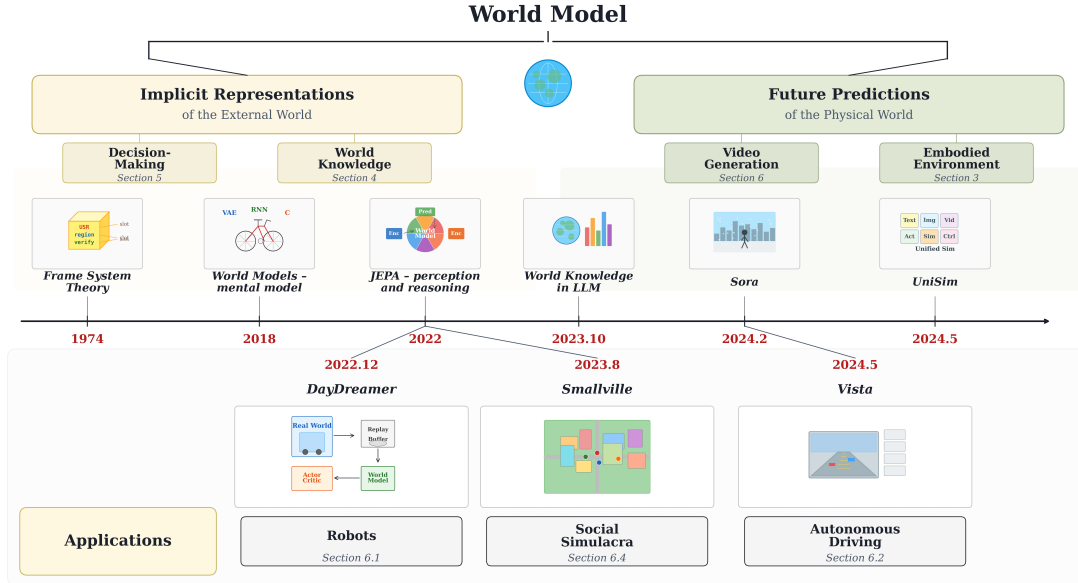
World Model

Implicit Representations
of the External World

Future Predictions
of the Physical World

Decision-Making
Section 5

World Knowledge
Section 4

Video Generation
Section 6

Embodied Environment
Section 3

USR
region
verify
slot
slot

VAE RNN C

Pred
Enc
World Model
Enc

Text Img Vid
Act Sim Ctrl
Unified Sim

Frame System Theory

World Models – mental model

JEPA – perception and reasoning

World Knowledge in LLM

Sora

UniSim

1974

2018

2022

2023.10

2024.2

2024.5

2022.12

2023.8

2024.5

DayDreamer

Smallville

Vista

Real World
Replay Buffer
Actor Critic
World Model

Applications

Robots
Section 6.1

Social Simulacra
Section 6.4

Autonomous Driving
Section 6.2